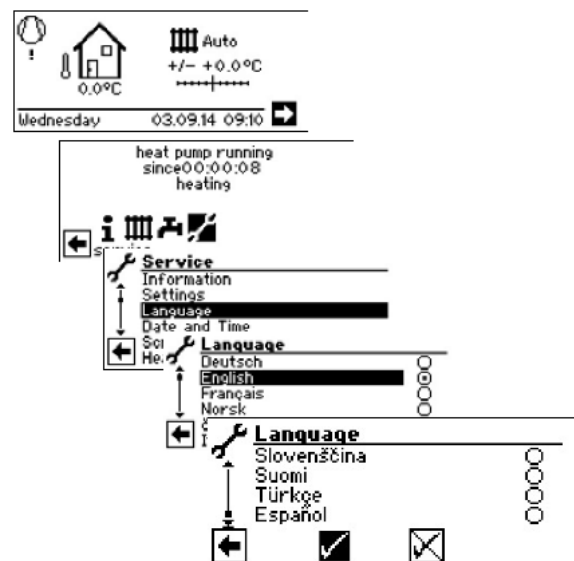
Auto
+/- +0.0°C
0.0°C
Wednesday 03.09.14 09:10

heat pump running
since00:00:08
heating

service

Service
Information
Settings
Language
Date and Time
Sc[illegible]
He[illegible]

Language
Deutsch
English
Français
Norsk

Language
Slovenščina
Suomi
Türkçe
Español